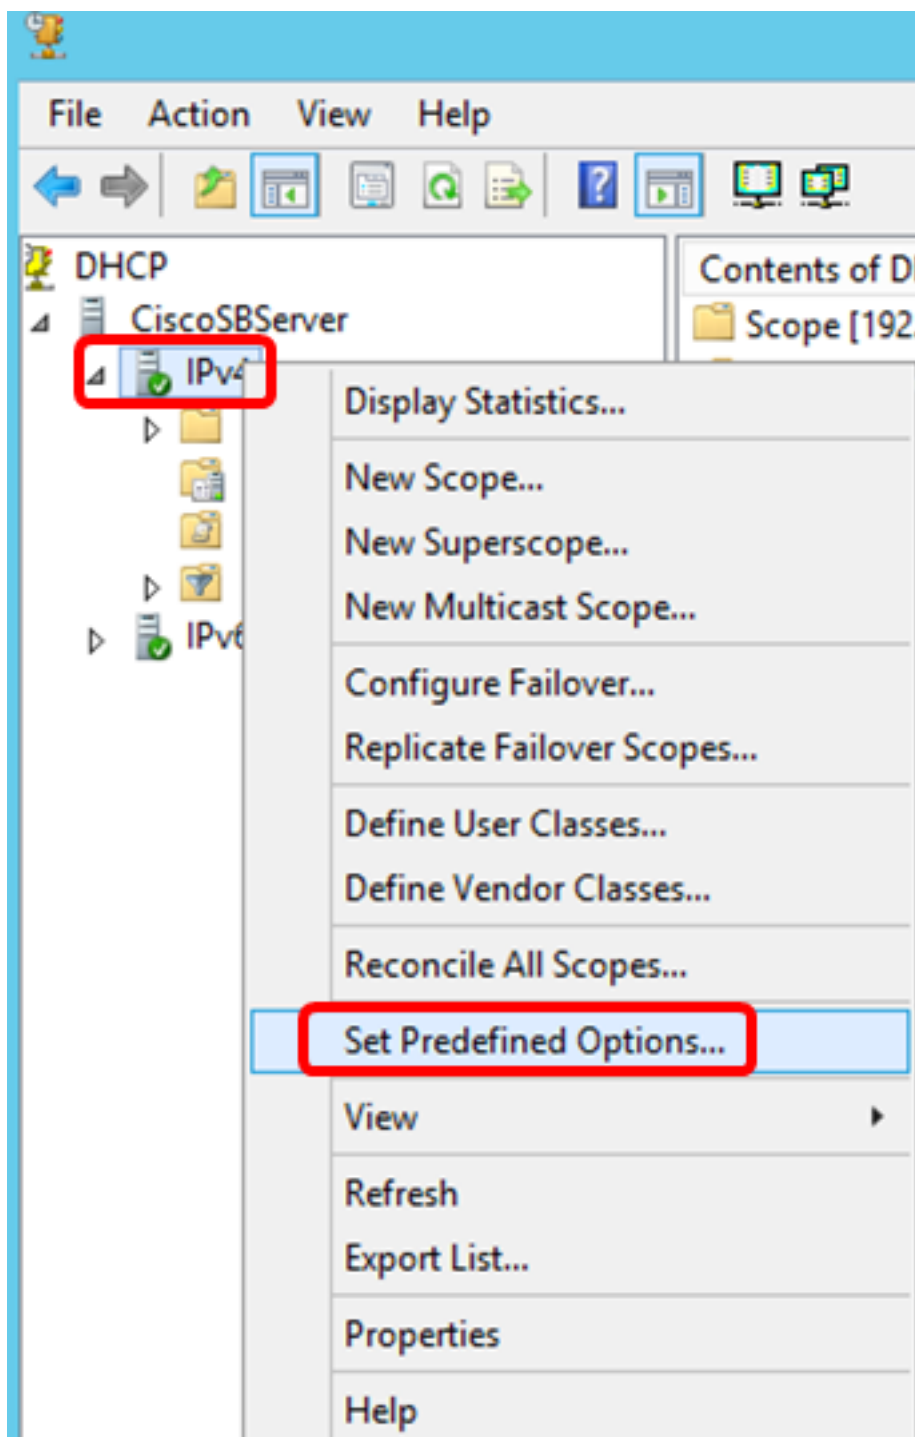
File Action View Help

DHCP
CiscoSBServer
IPv4
IPv6

Contents of D
Scope [192

Display Statistics...

New Scope...
New Superscope...
New Multicast Scope...

Configure Failover...
Replicate Failover Scopes...

Define User Classes...
Define Vendor Classes...

Reconcile All Scopes...

Set Predefined Options...

View

Refresh
Export List...

Properties

Help